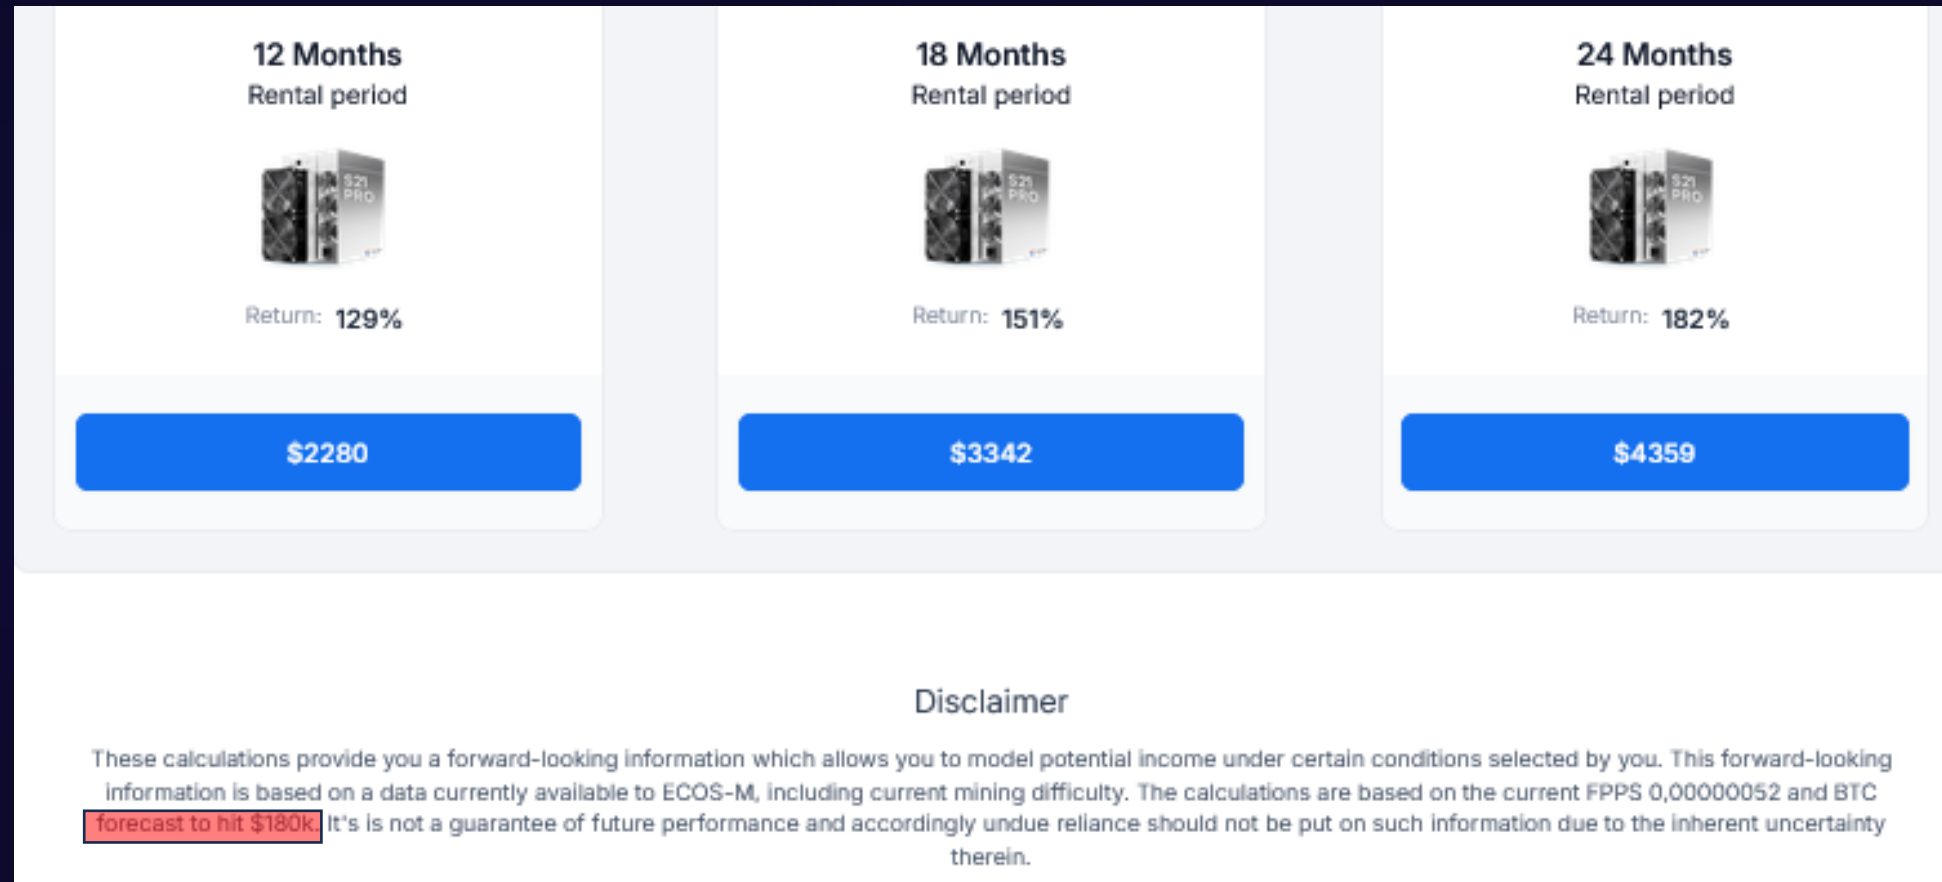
12 Months
Rental period

S21 PRO

Return: 129%

$2280

18 Months
Rental period

S21 PRO

Return: 151%

$3342

24 Months
Rental period

S21 PRO

Return: 182%

$4359

Disclaimer

These calculations provide you a forward-looking information which allows you to model potential income under certain conditions selected by you. This forward-looking information is based on a data currently available to ECOS-M, including current mining difficulty. The calculations are based on the current FPPS 0,00000052 and BTC forecast to hit $180k. It's is not a guarantee of future performance and accordingly undue reliance should not be put on such information due to the inherent uncertainty therein.